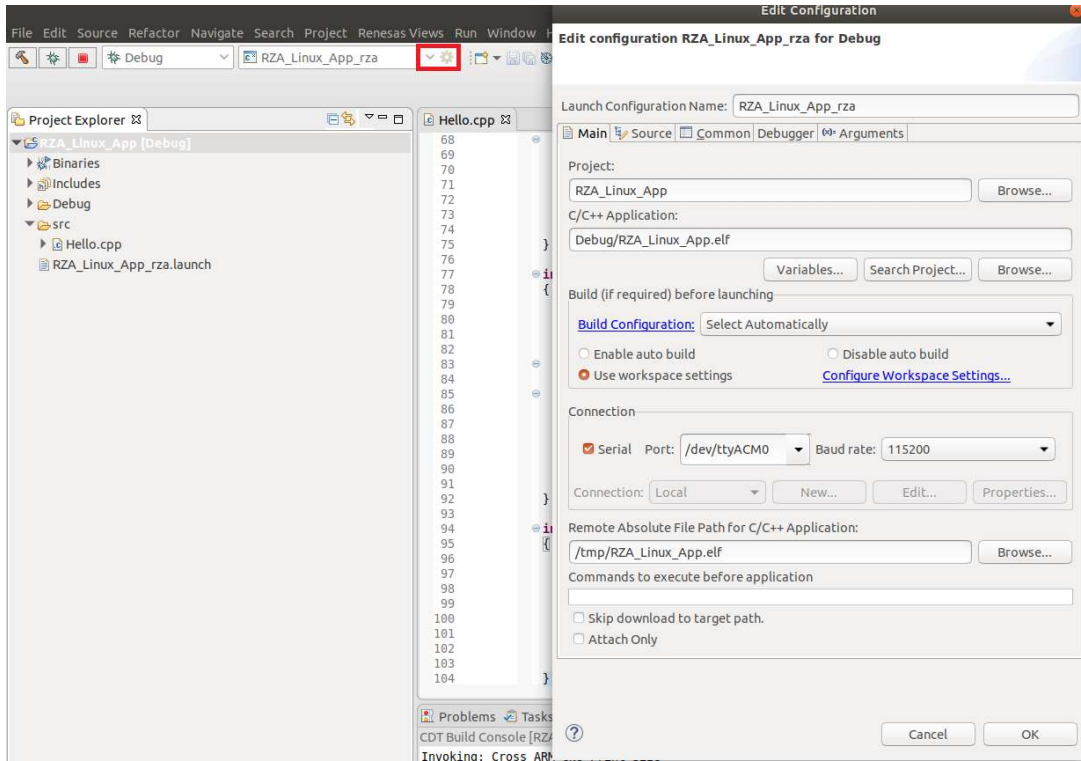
File Edit Source Refactor Navigate Search Project Renesas Views Run Window H

Debug RZA_Linux_App_rza

Edit Configuration

Edit configuration RZA_Linux_App_rza for Debug

Project Explorer ☒

RZA_Linux_App [Debug]
Binaries
Includes
Debug
src
Hello.cpp
RZA_Linux_App_rza.launch

Hello.cpp ☒

68
69
70
71
72
73
74
75 }
76
77 in
78 {
79
80
81
82
83
84
85
86
87
88
89
90
91
92 }
93
94 in
95 {
96
97
98
99
100
101
102
103
104 }

Problems Tasks
CDT Build Console [RZA
Invoking: Cross ARM

Launch Configuration Name: RZA_Linux_App_rza

Main Source Common Debugger Arguments

Project:
RZA_Linux_App
Browse...

C/C++ Application:
Debug/RZA_Linux_App.elf
Variables... Search Project... Browse...

Build (if required) before launching
Build Configuration: Select Automatically
Enable auto build
Disable auto build
Use workspace settings
Configure Workspace Settings...

Connection
Serial Port: /dev/ttyACM0 Baud rate: 115200
Connection: Local New... Edit... Properties...

Remote Absolute File Path for C/C++ Application:
/tmp/RZA_Linux_App.elf
Browse...

Commands to execute before application

Skip download to target path.
Attach Only

?
Cancel OK